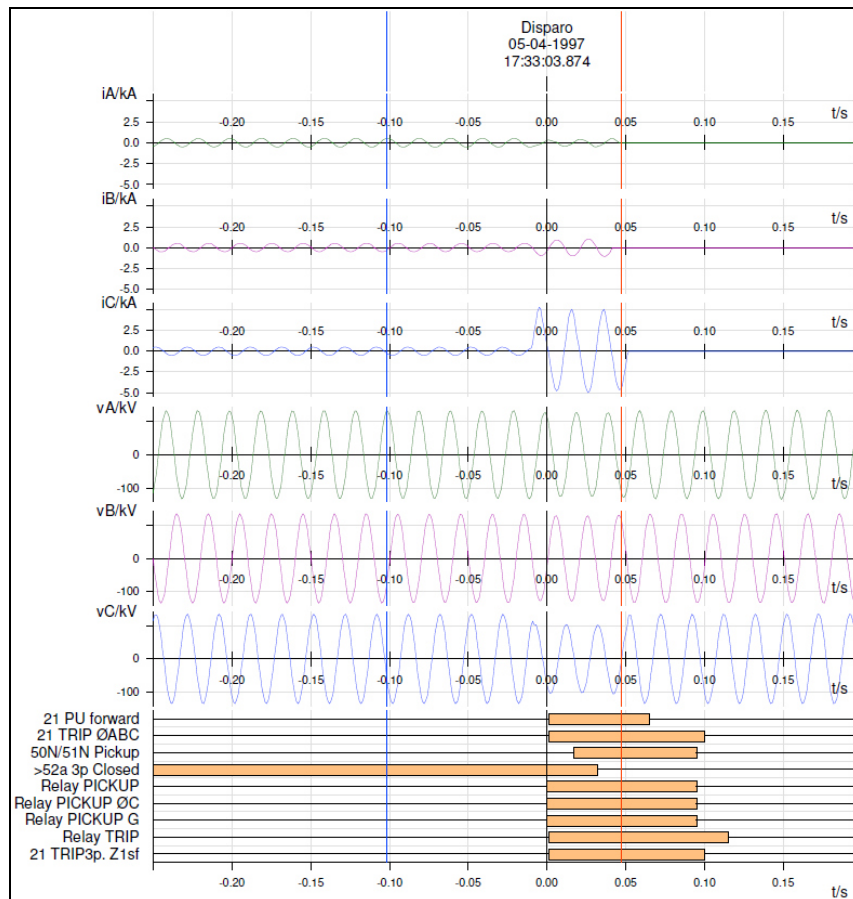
Disparo
05-04-1997
17:33:03.874

iA/kA
2.5
0.0
-2.5
-5.0
-0.20 -0.15 -0.10 -0.05 0.00 0.05 0.10 0.15 t/s

iB/kA
2.5
0.0
-2.5
-5.0
-0.20 -0.15 -0.10 -0.05 0.00 0.05 0.10 0.15 t/s

iC/kA
2.5
0.0
-2.5
-5.0
-0.20 -0.15 -0.10 -0.05 0.00 0.05 0.10 0.15 t/s

vA/kV
0
-100
-0.20 -0.15 -0.10 -0.05 0.00 0.05 0.10 0.15 t/s

vB/kV
0
-100
-0.20 -0.15 -0.10 -0.05 0.00 0.05 0.10 0.15 t/s

vC/kV
0
-100
-0.20 -0.15 -0.10 -0.05 0.00 0.05 0.10 0.15 t/s

21 PU forward
21 TRIP ØABC
50N/51N Pickup
>52a 3p Closed
Relay PICKUP
Relay PICKUP ØC
Relay PICKUP G
Relay TRIP
21 TRIP3p. Z1sf

-0.20 -0.15 -0.10 -0.05 0.00 0.05 0.10 0.15
t/s